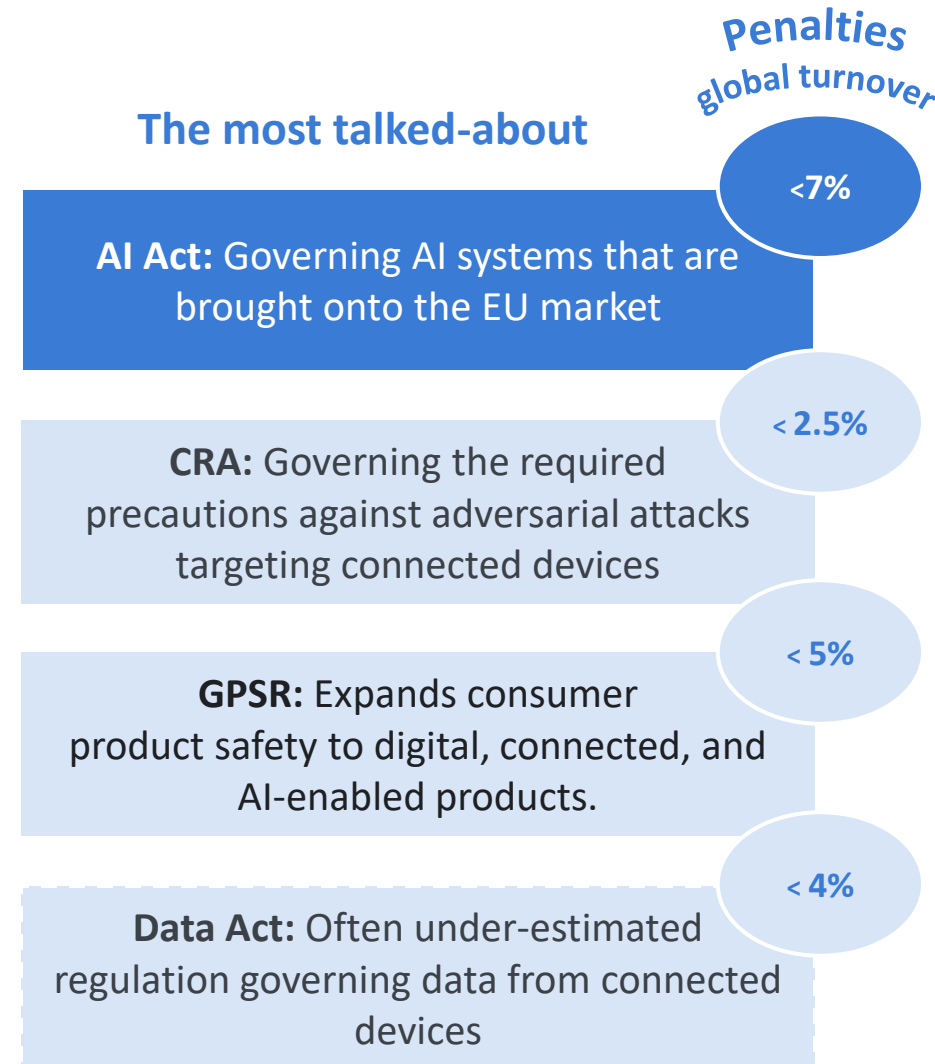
Penalties
global turnover

The most talked-about

<7%

**AI Act:** Governing AI systems that are brought onto the EU market

< 2.5%

**CRA:** Governing the required precautions against adversarial attacks targeting connected devices

< 5%

**GPSR:** Expands consumer product safety to digital, connected, and AI-enabled products.

< 4%

**Data Act:** Often under-estimated regulation governing data from connected devices